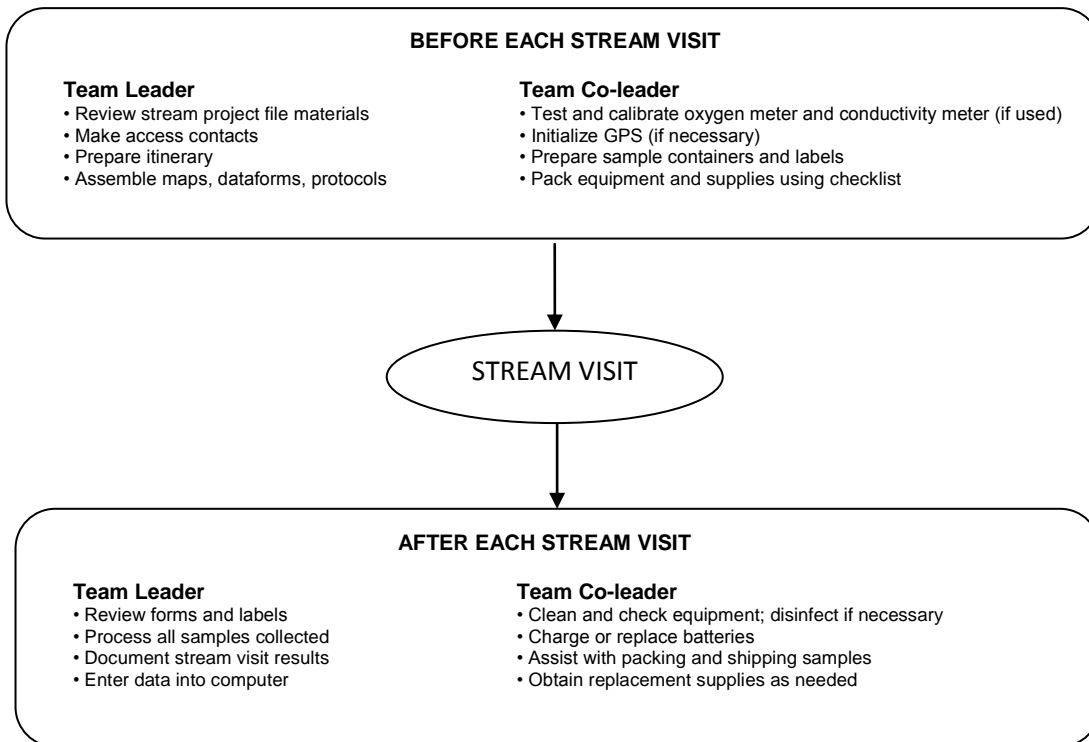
BEFORE EACH STREAM VISIT

Team Leader
• Review stream project file materials
• Make access contacts
• Prepare itinerary
• Assemble maps, dataforms, protocols

Team Co-leader
• Test and calibrate oxygen meter and conductivity meter (if used)
• Initialize GPS (if necessary)
• Prepare sample containers and labels
• Pack equipment and supplies using checklist

STREAM VISIT

AFTER EACH STREAM VISIT

Team Leader
• Review forms and labels
• Process all samples collected
• Document stream visit results
• Enter data into computer

Team Co-leader
• Clean and check equipment; disinfect if necessary
• Charge or replace batteries
• Assist with packing and shipping samples
• Obtain replacement supplies as needed